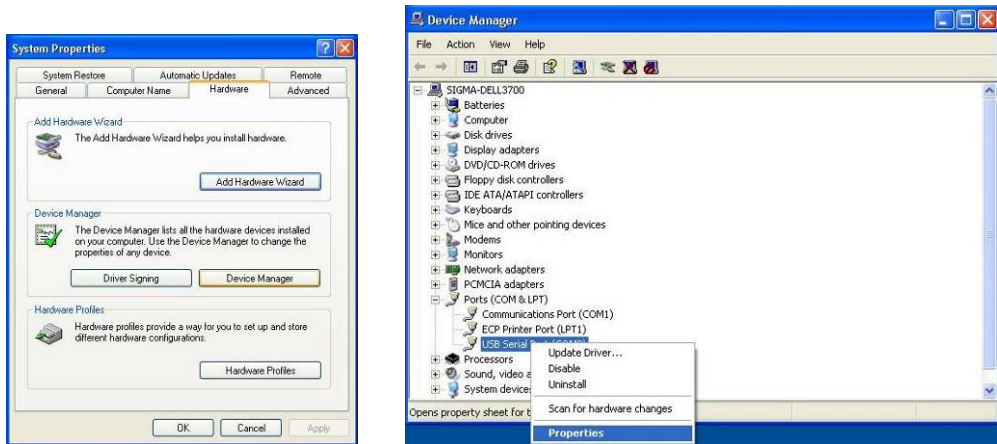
System Properties

System Restore | Automatic Updates | Remote
General | Computer Name | Hardware | Advanced

Add Hardware Wizard
The Add Hardware Wizard helps you install hardware.
Add Hardware Wizard

Device Manager
The Device Manager lists all the hardware devices installed on your computer. Use the Device Manager to change the properties of any device.
Driver Signing | Device Manager

Hardware Profiles
Hardware profiles provide a way for you to set up and store different hardware configurations.
Hardware Profiles

OK | Cancel | Apply

Device Manager

File Action View Help

SIGMA-DELL3700
Batteries
Computer
Disk drives
Display adapters
DVD/CD-ROM drives
Floppy disk controllers
IDE ATA/ATAPI controllers
Keyboards
Mice and other pointing devices
Modems
Monitors
Network adapters
PCMCIA adapters
Ports (COM & LPT)
Communications Port (COM1)
ECP Printer Port (LPT1)
USB Serial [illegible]
Processors
Sound, video a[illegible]
System device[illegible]

Update Driver...
Disable
Uninstall
Scan for hardware changes
Properties

Opens property sheet for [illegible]